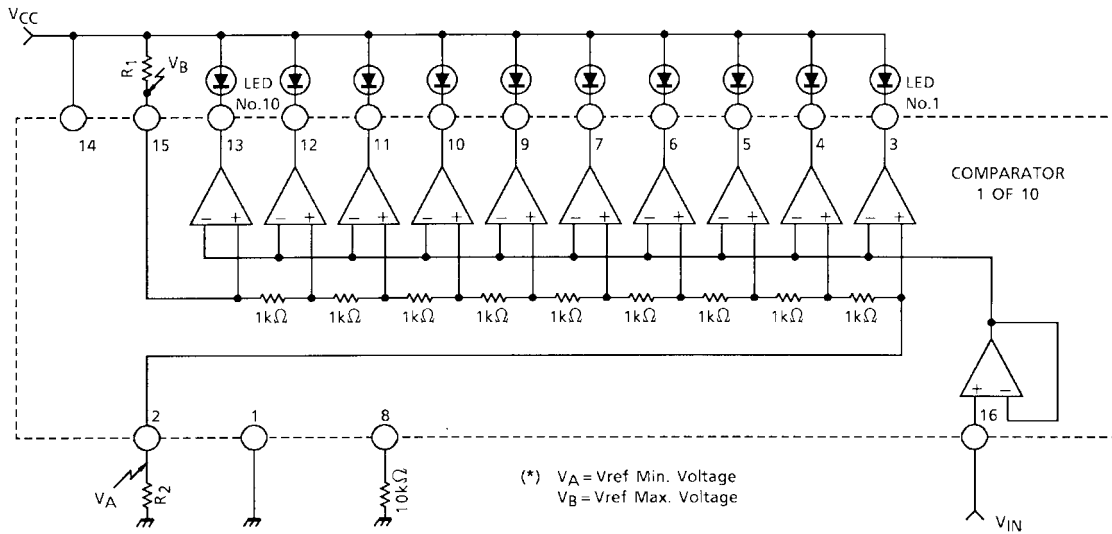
$V_{CC}$

$R_1$ $V_B$

LED No.10

LED No.1

14 15 13 12 11 10 9 7 6 5 4 3

COMPARATOR 1 OF 10

$1k\Omega$ $1k\Omega$ $1k\Omega$ $1k\Omega$ $1k\Omega$ $1k\Omega$ $1k\Omega$ $1k\Omega$ $1k\Omega$

2 1 8 16

$V_A$ $R_2$ $10k\Omega$

(*) $V_A$ = Vref Min. Voltage
$V_B$ = Vref Max. Voltage

$V_{IN}$